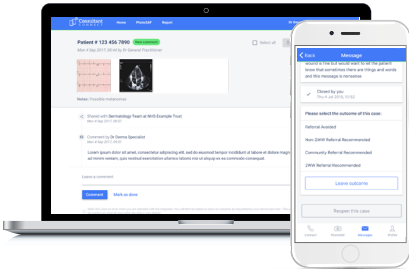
Consultant Connect

Home

PhotoSAF

Report

Patient # 123 456 7890

Mon 4 Sep 2017 08:41 by Dr General Practitioner

Select all

Notes: Possible melanoma

Shared with Dermatology Team at NHS Example Trust
Mon 4 Sep 2017 08:41

Comment by Dr Derma Specialist
Mon 4 Sep 2017 08:41

Lorem ipsum dolor sit amet, consectetur adipisicing elit, sed do eiusmod tempor incididunt ut labore et dolore magna aliqua. Ut enim ad minim veniam, quis nostrud exercitation ullamco laboris nisi ut aliquip ex ea commodo consequat.

Leave a comment

Comment

Mark as done

Back

Message

have a look but would want to let the patient know that sometimes there are things and words and this message is nonsense

Closed by you
Mon 4 Sep 2017 08:41

Please select the outcome of this case

Referral Avoided

Non-2WW Referral Recommended

Community Referral Recommended

2WW Referral Recommended

Leave outcome

Reopen this case